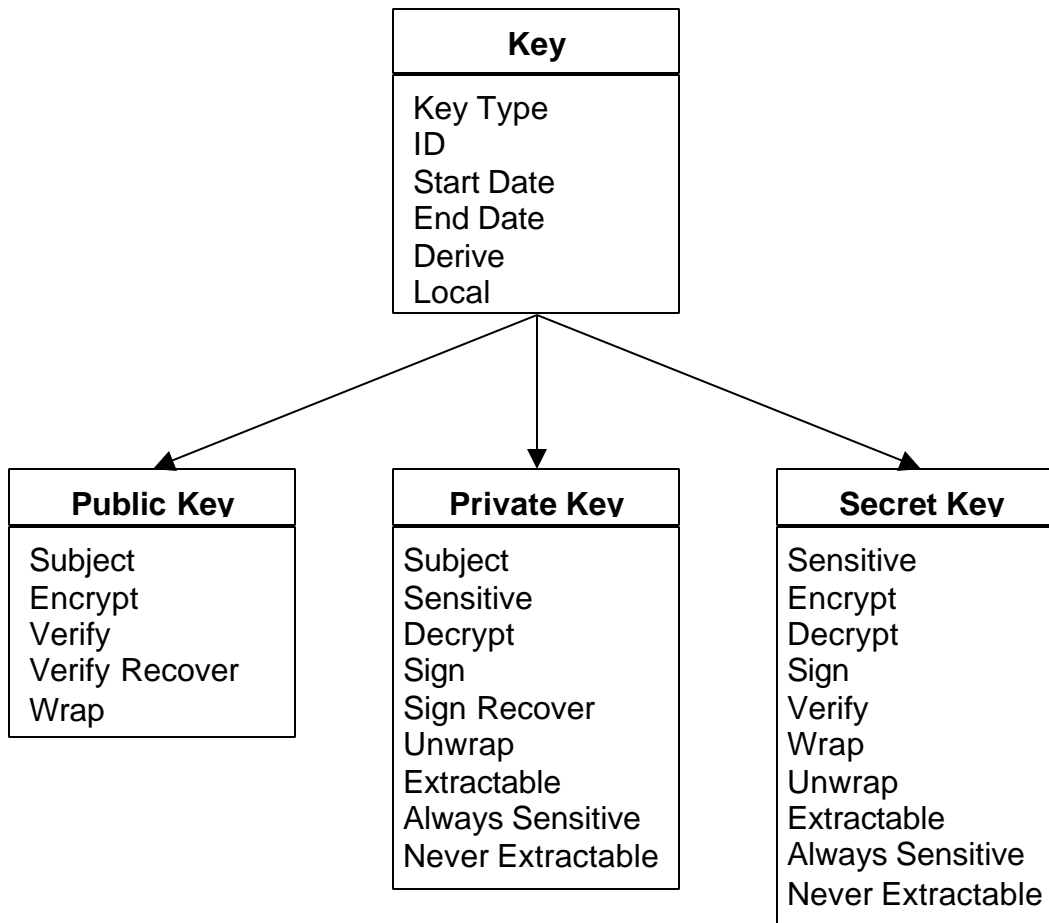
Key

Key Type
ID
Start Date
End Date
Derive
Local

Public Key

Subject
Encrypt
Verify
Verify Recover
Wrap

Private Key

Subject
Sensitive
Decrypt
Sign
Sign Recover
Unwrap
Extractable
Always Sensitive
Never Extractable

Secret Key

Sensitive
Encrypt
Decrypt
Sign
Verify
Wrap
Unwrap
Extractable
Always Sensitive
Never Extractable